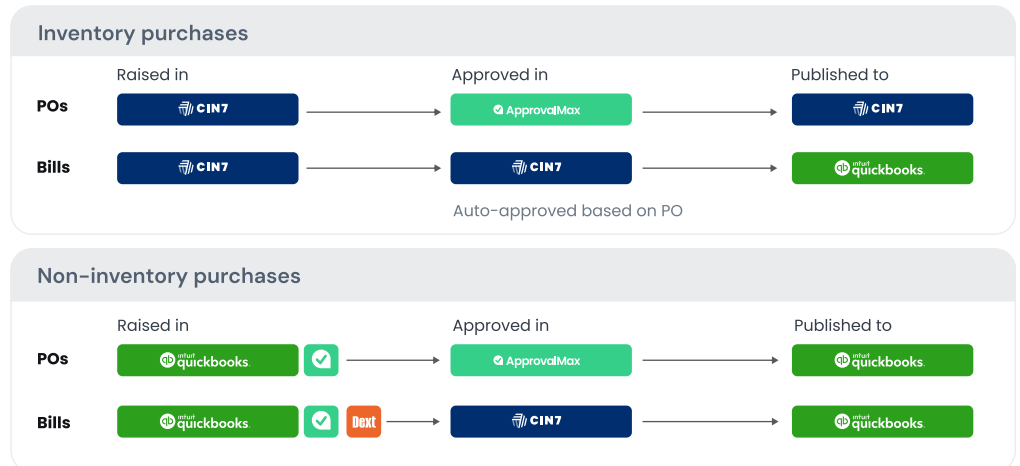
Inventory purchases

| | Raised in | Approved in | Published to |
|---|---|---|---|
| POs | CIN7 | ApprovalMax | CIN7 |
| Bills | CIN7 | CIN7 | intuit quickbooks |

Auto-approved based on PO

Non-inventory purchases

| | Raised in | Approved in | Published to |
|---|---|---|---|
| POs | intuit quickbooks | ApprovalMax | intuit quickbooks |
| Bills | intuit quickbooks Dext | CIN7 | intuit quickbooks |